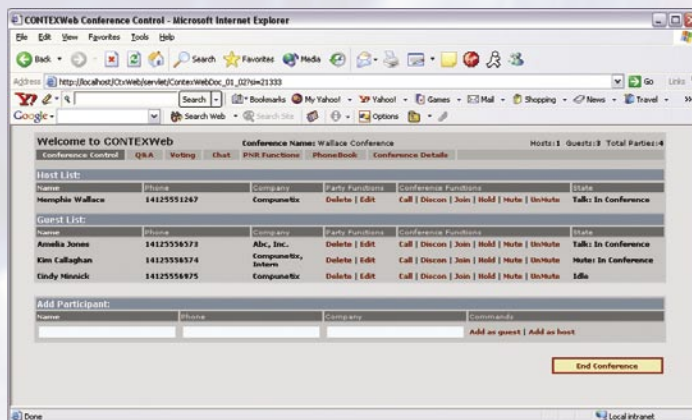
CONTEXWeb Conference Control - Microsoft Internet Explorer

File Edit View Favorites Tools Help

Back Search Favorites Media

Address http://localhost/CtxWeb/servlet/ContexWebDoc_01_02?id=21333 Go Links

Search Bookmarks My Yahoo! Yahoo! Games Mail Shopping News Travel

Google Search Web Search Site Options

Welcome to CONTEXWeb Conference Name: Wallace Conference Hosts: 1 Guests: 3 Total Parties: 4

Conference Control Q&A Voting Chat PNR Functions PhoneBook Conference Details

Host List:

| Name | Phone | Company | Party Functions | Conference Functions | State |
|---|---|---|---|---|---|
| Memphis Wallace | 14125551267 | Compunetix | Delete \| Edit | Call \| Discon \| Join \| Hold \| Mute \| UnMute | Talk: In Conference |

Guest List:

| Name | Phone | Company | Party Functions | Conference Functions | State |
|---|---|---|---|---|---|
| Amelia Jones | 14125556573 | Abc, Inc. | Delete \| Edit | Call \| Discon \| Join \| Hold \| Mute \| UnMute | Talk: In Conference |
| Kim Callaghan | 14125556574 | Compunetix, Intern | Delete \| Edit | Call \| Discon \| Join \| Hold \| Mute \| UnMute | Mute: In Conference |
| Cindy Minnick | 14125556975 | Compunetix | Delete \| Edit | Call \| Discon \| Join \| Hold \| Mute \| UnMute | Idle |

Add Participant:

| Name | Phone | Company | Commands |
|---|---|---|---|
| | | | Add as guest \| Add as host |

End Conference

Done Local intranet